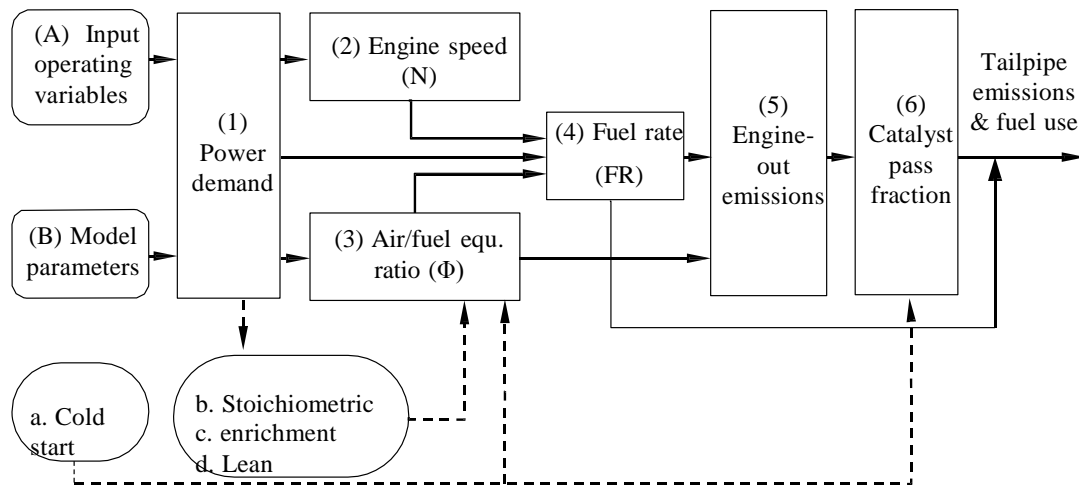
(A) Input operating variables

(B) Model parameters

(1) Power demand

(2) Engine speed (N)

(3) Air/fuel equ. ratio (Φ)

(4) Fuel rate (FR)

(5) Engine-out emissions

(6) Catalyst pass fraction

Tailpipe emissions & fuel use

a. Cold start

b. Stoichiometric
c. enrichment
d. Lean